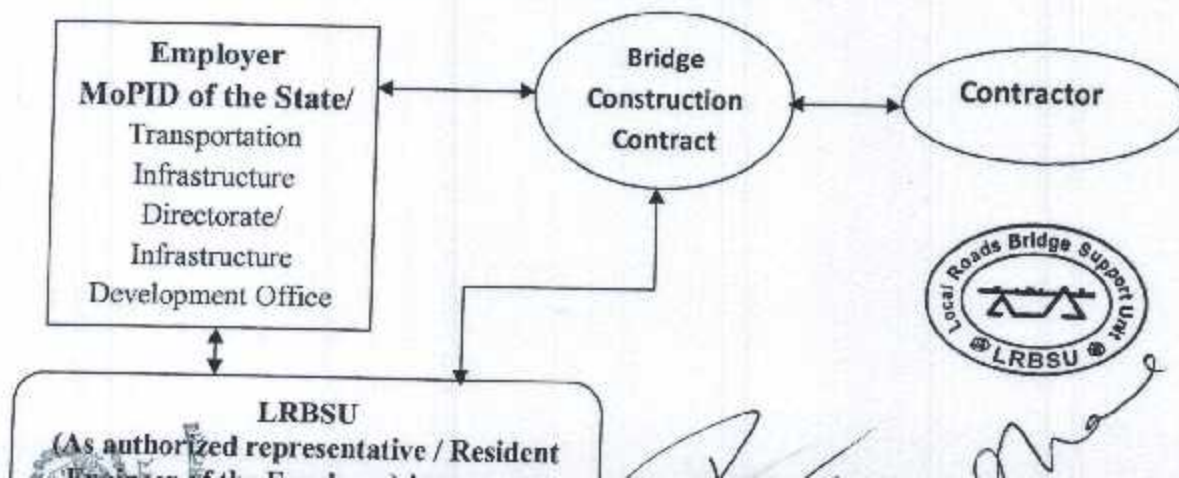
Employer
MoPID of the State/
Transportation Infrastructure Directorate/ Infrastructure Development Office

Bridge Construction Contract

Contractor

Local Roads Bridge Support Unit
LRBSU

LRBSU
(As authorized representative / Resident
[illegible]